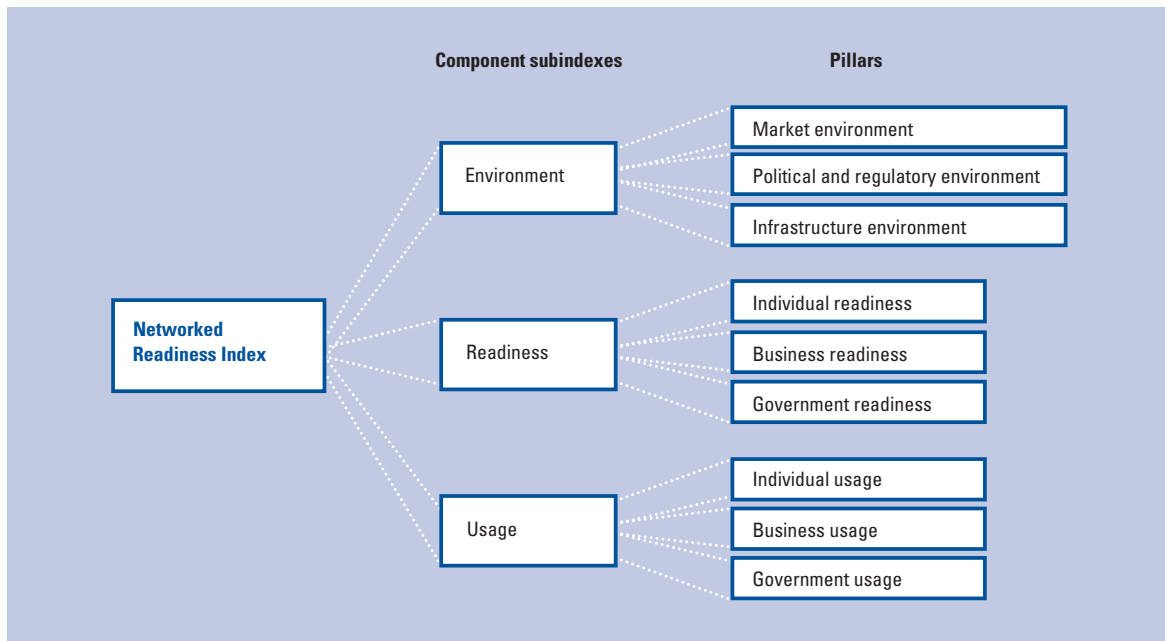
Component subindexes

Pillars

Networked Readiness Index

Environment

Market environment

Political and regulatory environment

Infrastructure environment

Readiness

Individual readiness

Business readiness

Government readiness

Usage

Individual usage

Business usage

Government usage